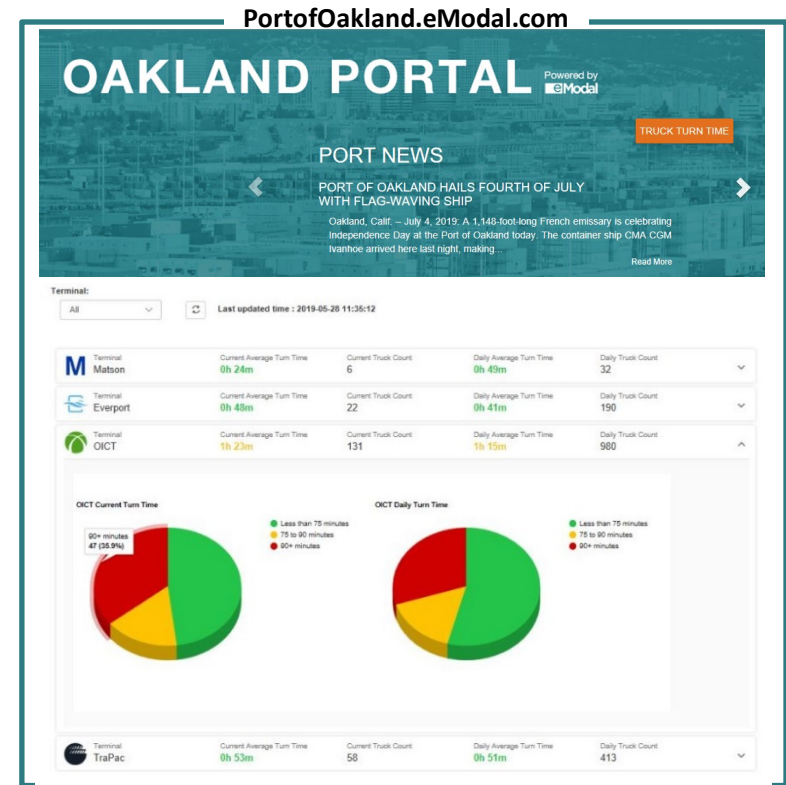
PortofOakland.eModal.com

OAKLAND PORTAL Powered by eModal

TRUCK TURN TIME

PORT NEWS

PORT OF OAKLAND HAILS FOURTH OF JULY WITH FLAG-WAVING SHIP

Oakland, Calif. – July 4, 2019: A 1,148-foot-long French emissary is celebrating Independence Day at the Port of Oakland today. The container ship CMA CGM Ivanhoe arrived here last night, making...

Read More

Terminal:

All

Last updated time : 2019-05-28 11:35:12

| Terminal | Current Average Turn Time | Current Truck Count | Daily Average Turn Time | Daily Truck Count |
|---|---|---|---|---|
| Matson | 0h 24m | 6 | 0h 49m | 32 |
| Everport | 0h 48m | 22 | 0h 41m | 190 |
| OICT | 1h 23m | 131 | 1h 15m | 980 |

OICT Current Turn Time

90+ minutes
47 (35.9%)

Less than 75 minutes
75 to 90 minutes
90+ minutes

OICT Daily Turn Time

Less than 75 minutes
75 to 90 minutes
90+ minutes

| Terminal | Current Average Turn Time | Current Truck Count | Daily Average Turn Time | Daily Truck Count |
|---|---|---|---|---|
| TraPac | 0h 53m | 58 | 0h 51m | 413 |